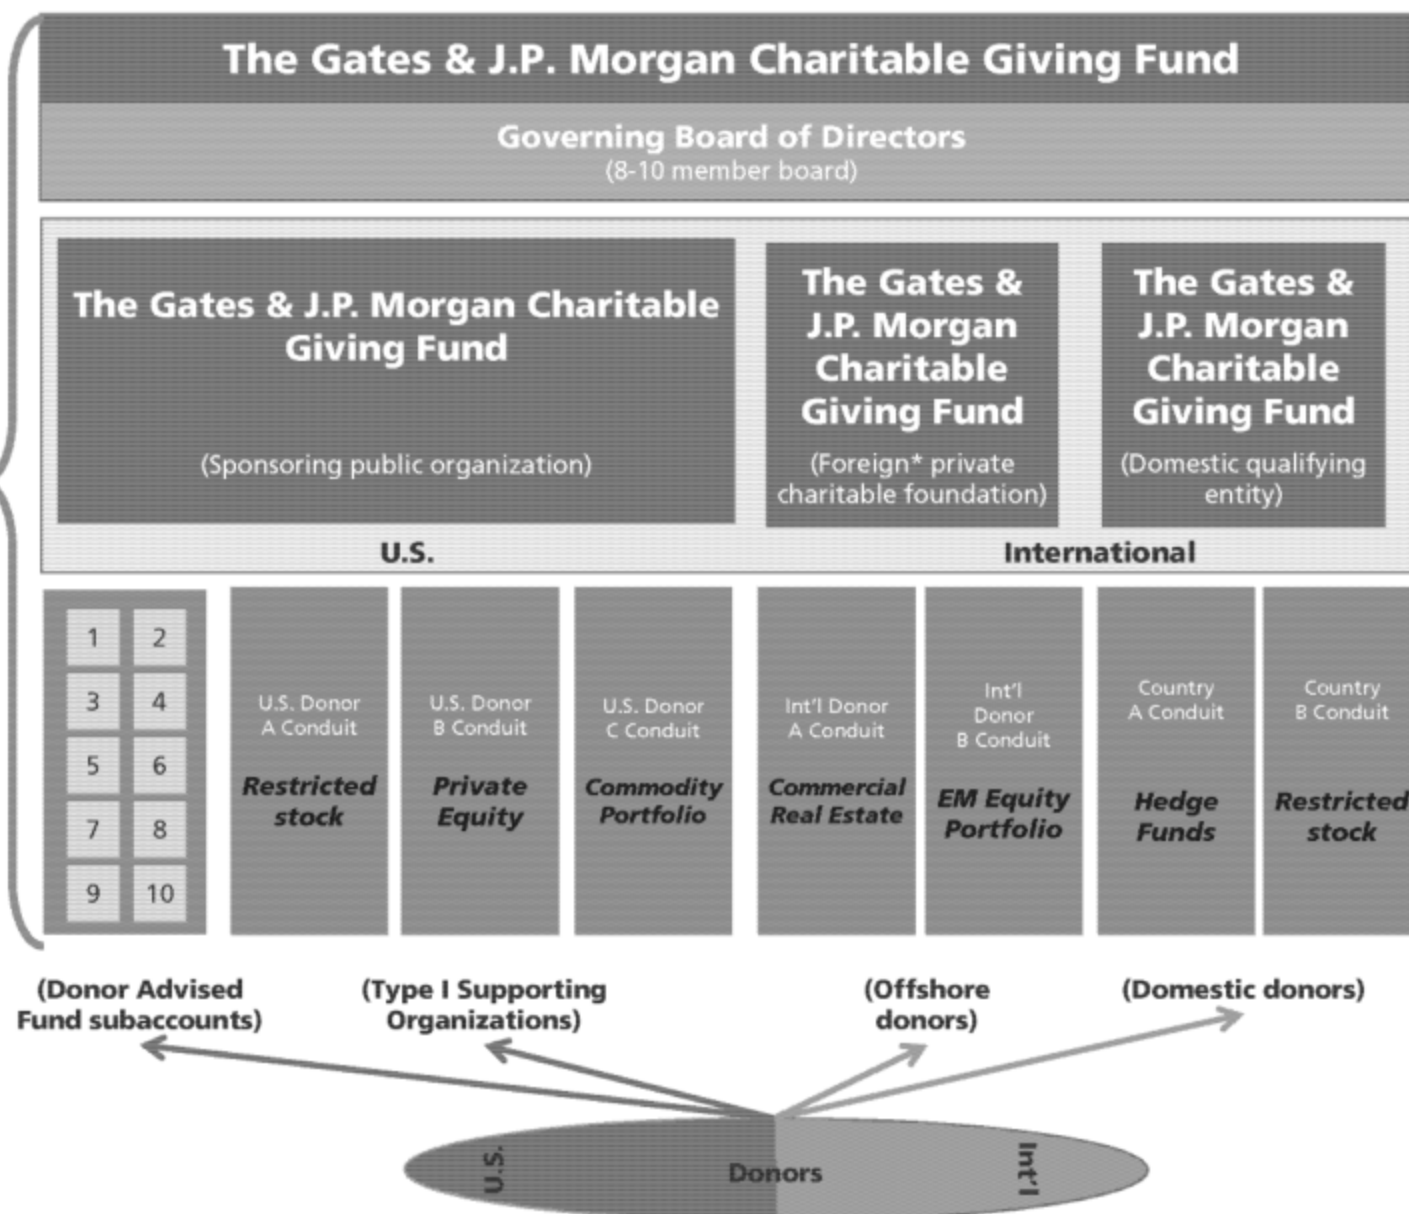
The Gates & J.P. Morgan Charitable Giving Fund

Governing Board of Directors
(8-10 member board)

The Gates & J.P. Morgan Charitable Giving Fund

(Sponsoring public organization)

The Gates & J.P. Morgan Charitable Giving Fund

(Foreign* private charitable foundation)

The Gates & J.P. Morgan Charitable Giving Fund

(Domestic qualifying entity)

U.S.

International

1 2
3 4
5 6
7 8
9 10

U.S. Donor A Conduit
Restricted stock

U.S. Donor B Conduit
Private Equity

U.S. Donor C Conduit
Commodity Portfolio

Int'l Donor A Conduit
Commercial Real Estate

Int'l Donor B Conduit
EM Equity Portfolio

Country A Conduit
Hedge Funds

Country B Conduit
Restricted stock

(Donor Advised Fund subaccounts)

(Type I Supporting Organizations)

(Offshore donors)

(Domestic donors)

U.S.
Donors
Int'l